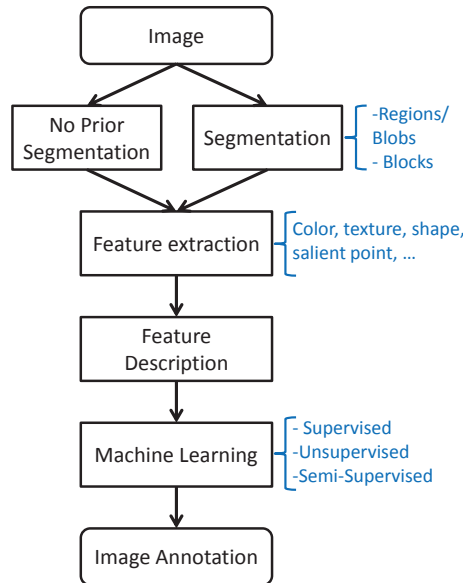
Image

No Prior Segmentation

Segmentation

-Regions/ Blobs
- Blocks

Feature extraction

Color, texture, shape, salient point, …

Feature Description

Machine Learning

- Supervised
-Unsupervised
-Semi-Supervised

Image Annotation